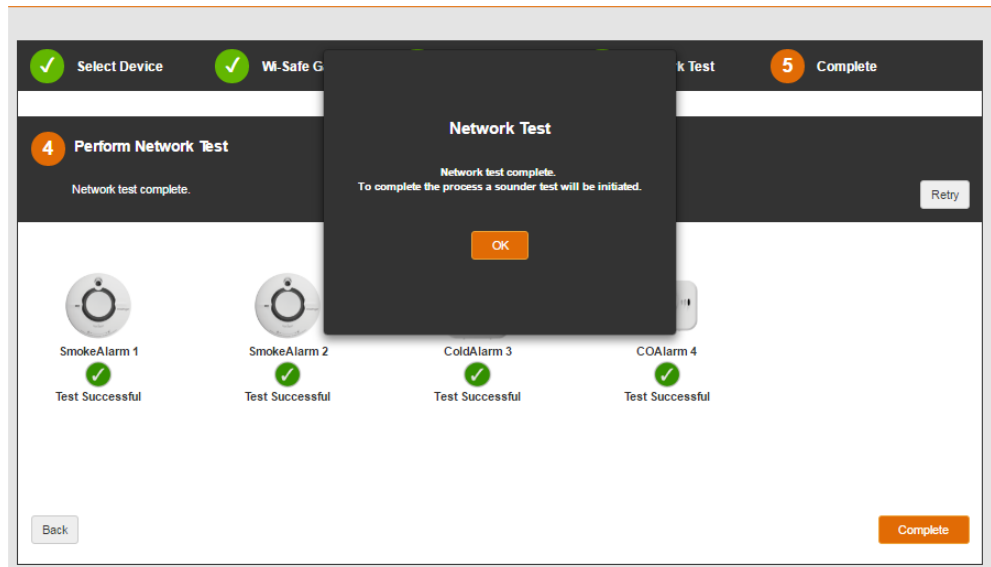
Select Device

Wi-Safe G

k Test

5 Complete

Network Test

Network test complete.
To complete the process a sounder test will be initiated.

OK

4 Perform Network Test

Network test complete.

Retry

SmokeAlarm 1
Test Successful

SmokeAlarm 2
Test Successful

ColdAlarm 3
Test Successful

COAlarm 4
Test Successful

Back

Complete